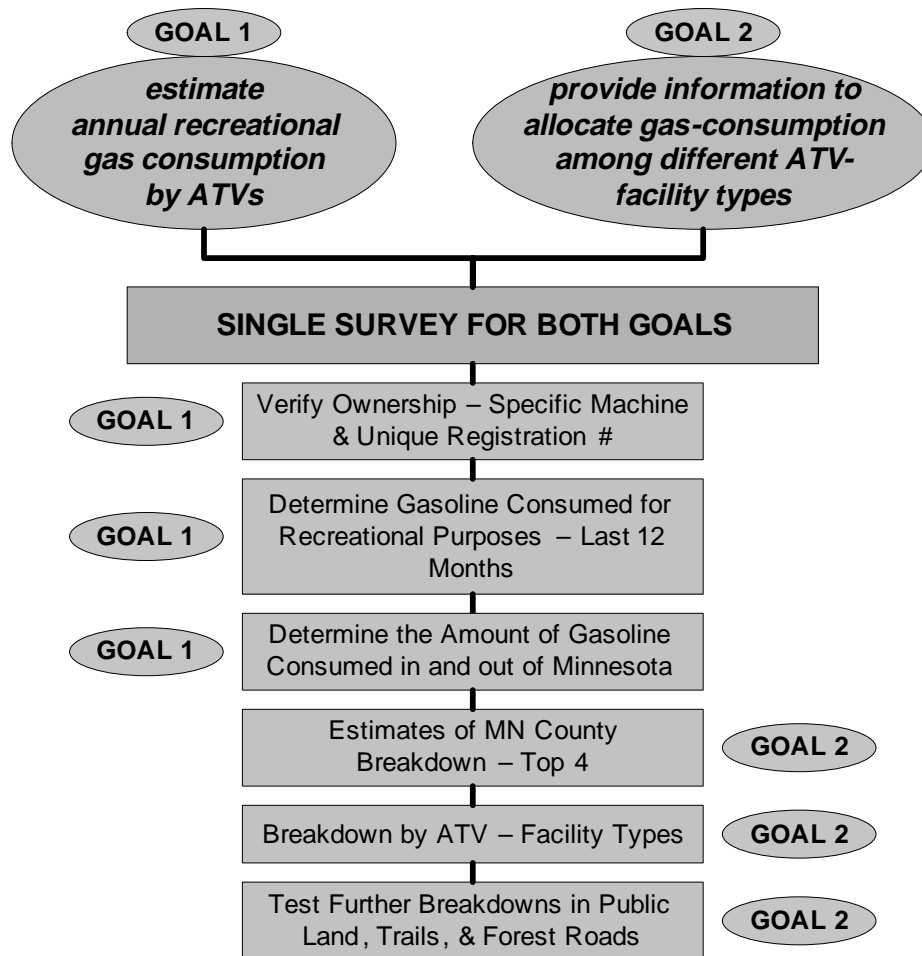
GOAL 1

estimate annual recreational gas consumption by ATVs

GOAL 2

provide information to allocate gas-consumption among different ATV-facility types

SINGLE SURVEY FOR BOTH GOALS

GOAL 1

Verify Ownership – Specific Machine & Unique Registration #

GOAL 1

Determine Gasoline Consumed for Recreational Purposes – Last 12 Months

GOAL 1

Determine the Amount of Gasoline Consumed in and out of Minnesota

Estimates of MN County Breakdown – Top 4

GOAL 2

Breakdown by ATV – Facility Types

GOAL 2

Test Further Breakdowns in Public Land, Trails, & Forest Roads

GOAL 2